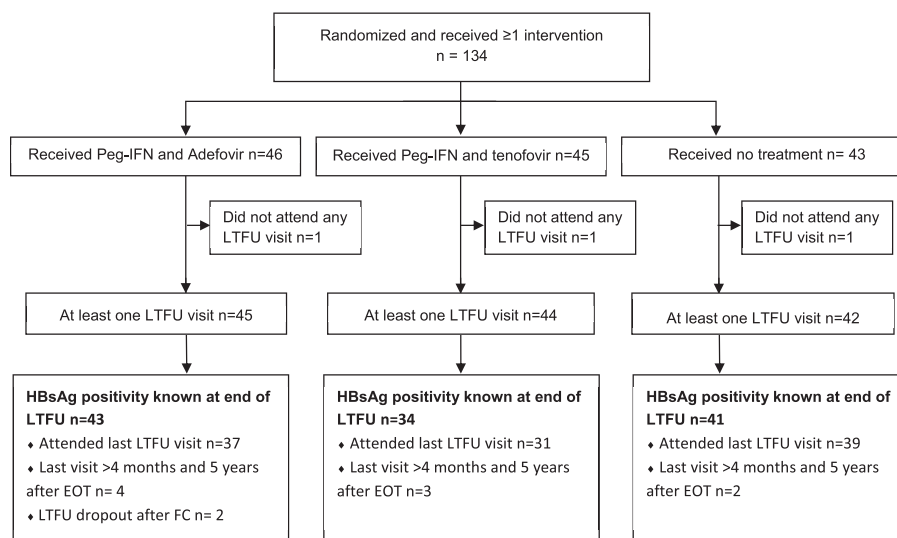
Randomized and received ≥1 intervention
n = 134

Received Peg-IFN and Adefovir n=46

Did not attend any LTFU visit n=1

At least one LTFU visit n=45

HBsAg positivity known at end of LTFU n=43
♦ Attended last LTFU visit n=37
♦ Last visit >4 months and 5 years after EOT n= 4
♦ LTFU dropout after FC n= 2

Received Peg-IFN and tenofovir n=45

Did not attend any LTFU visit n=1

At least one LTFU visit n=44

HBsAg positivity known at end of LTFU n=34
♦ Attended last LTFU visit n=31
♦ Last visit >4 months and 5 years after EOT n=3

Received no treatment n= 43

Did not attend any LTFU visit n=1

At least one LTFU visit n=42

HBsAg positivity known at end of LTFU n=41
♦ Attended last LTFU visit n=39
♦ Last visit >4 months and 5 years after EOT n=2